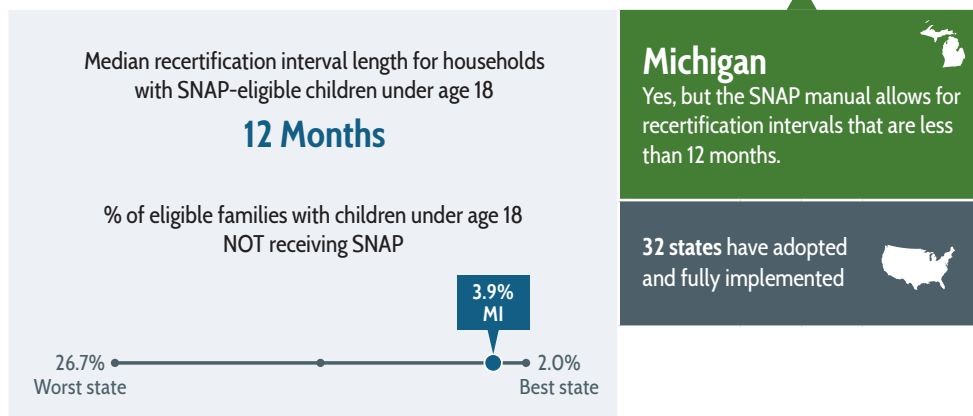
Median recertification interval length for households with SNAP-eligible children under age 18

12 Months

% of eligible families with children under age 18 NOT receiving SNAP

3.9%
MI

26.7%
Worst state

2.0%
Best state

Michigan
Yes, but the SNAP manual allows for recertification intervals that are less than 12 months.

32 states have adopted and fully implemented